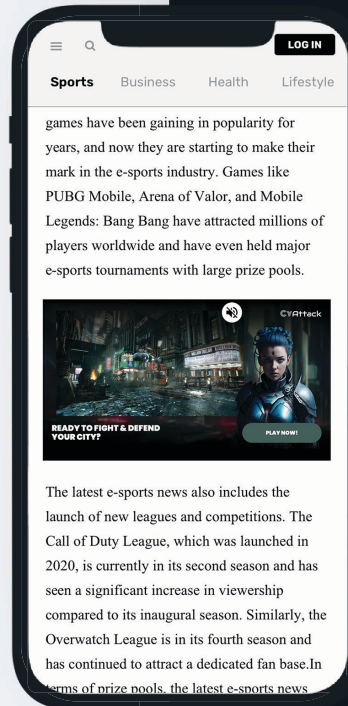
LOG IN

Sports Business Health Lifestyle

games have been gaining in popularity for years, and now they are starting to make their mark in the e-sports industry. Games like PUBG Mobile, Arena of Valor, and Mobile Legends: Bang Bang have attracted millions of players worldwide and have even held major e-sports tournaments with large prize pools.

CYAttack

READY TO FIGHT & DEFEND YOUR CITY?

PLAY NOW!

The latest e-sports news also includes the launch of new leagues and competitions. The Call of Duty League, which was launched in 2020, is currently in its second season and has seen a significant increase in viewership compared to its inaugural season. Similarly, the Overwatch League is in its fourth season and has continued to attract a dedicated fan base.In terms of prize pools, the latest e-sports news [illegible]